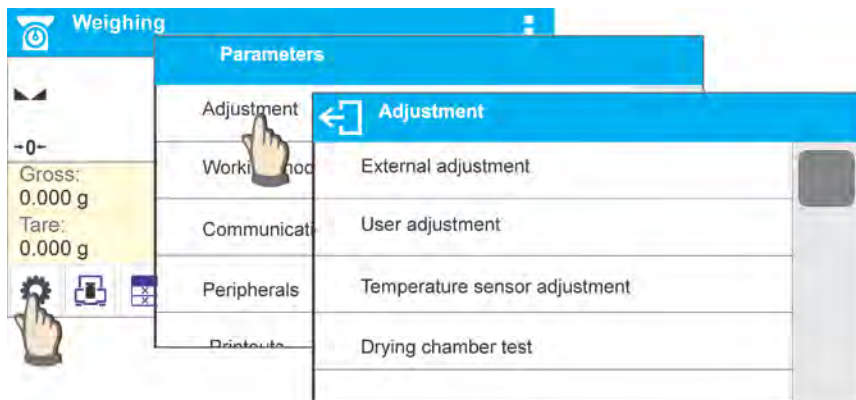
Weighing

-0-
Gross:
0.000 g
Tare:
0.000 g

Parameters
Adjustment
Worki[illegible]mod
Communicati
Peripherals
Printouts

Adjustment
External adjustment
User adjustment
Temperature sensor adjustment
Drying chamber test